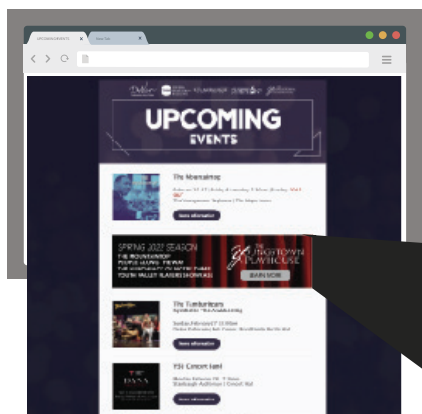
UPCOMING EVENTS ×
New Tab ×

UPCOMING
EVENTS

The Mountaintop
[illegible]
More information

SPRING 2022 SEASON
THE MOUNTAINTOP
PEOPLE GOING PLACES
THE HOSPITALITY OF WATER THINGS
YOUTH VALLEY PLAYERS SHOWCASE
THE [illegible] PLAYHOUSE
LEARN MORE

The Tumbleweeds
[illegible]
Sunday, February 27 | 2:00pm
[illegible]
More information

YSC Concert Band
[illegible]
More information